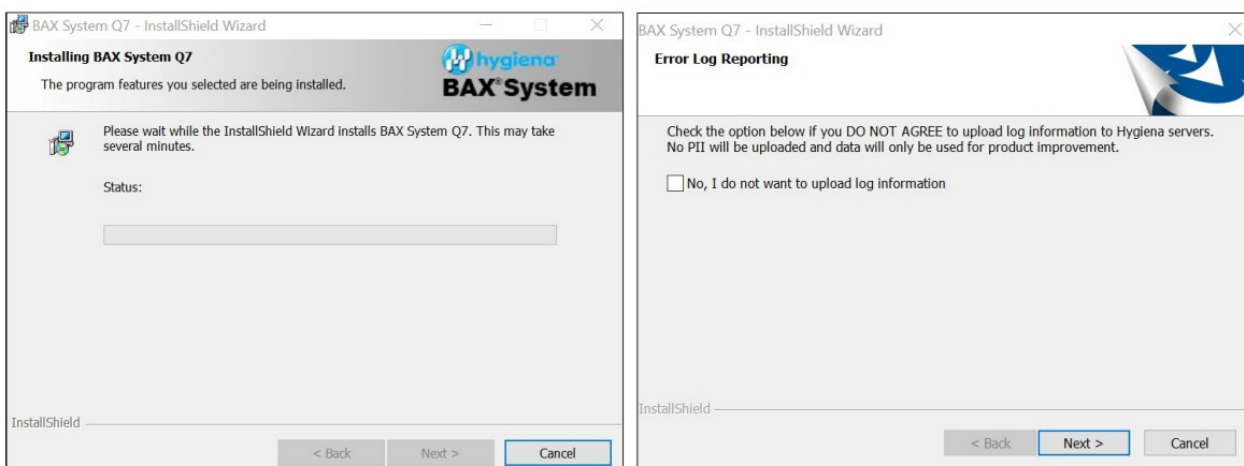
BAX System Q7 - InstallShield Wizard

Installing BAX System Q7

The program features you selected are being installed.

hygiena

BAX®System

Please wait while the InstallShield Wizard installs BAX System Q7. This may take several minutes.

Status:

InstallShield

< Back

Next >

Cancel

BAX System Q7 - InstallShield Wizard

Error Log Reporting

Check the option below if you DO NOT AGREE to upload log information to Hygiena servers. No PII will be uploaded and data will only be used for product improvement.

No, I do not want to upload log information

InstallShield

< Back

Next >

Cancel